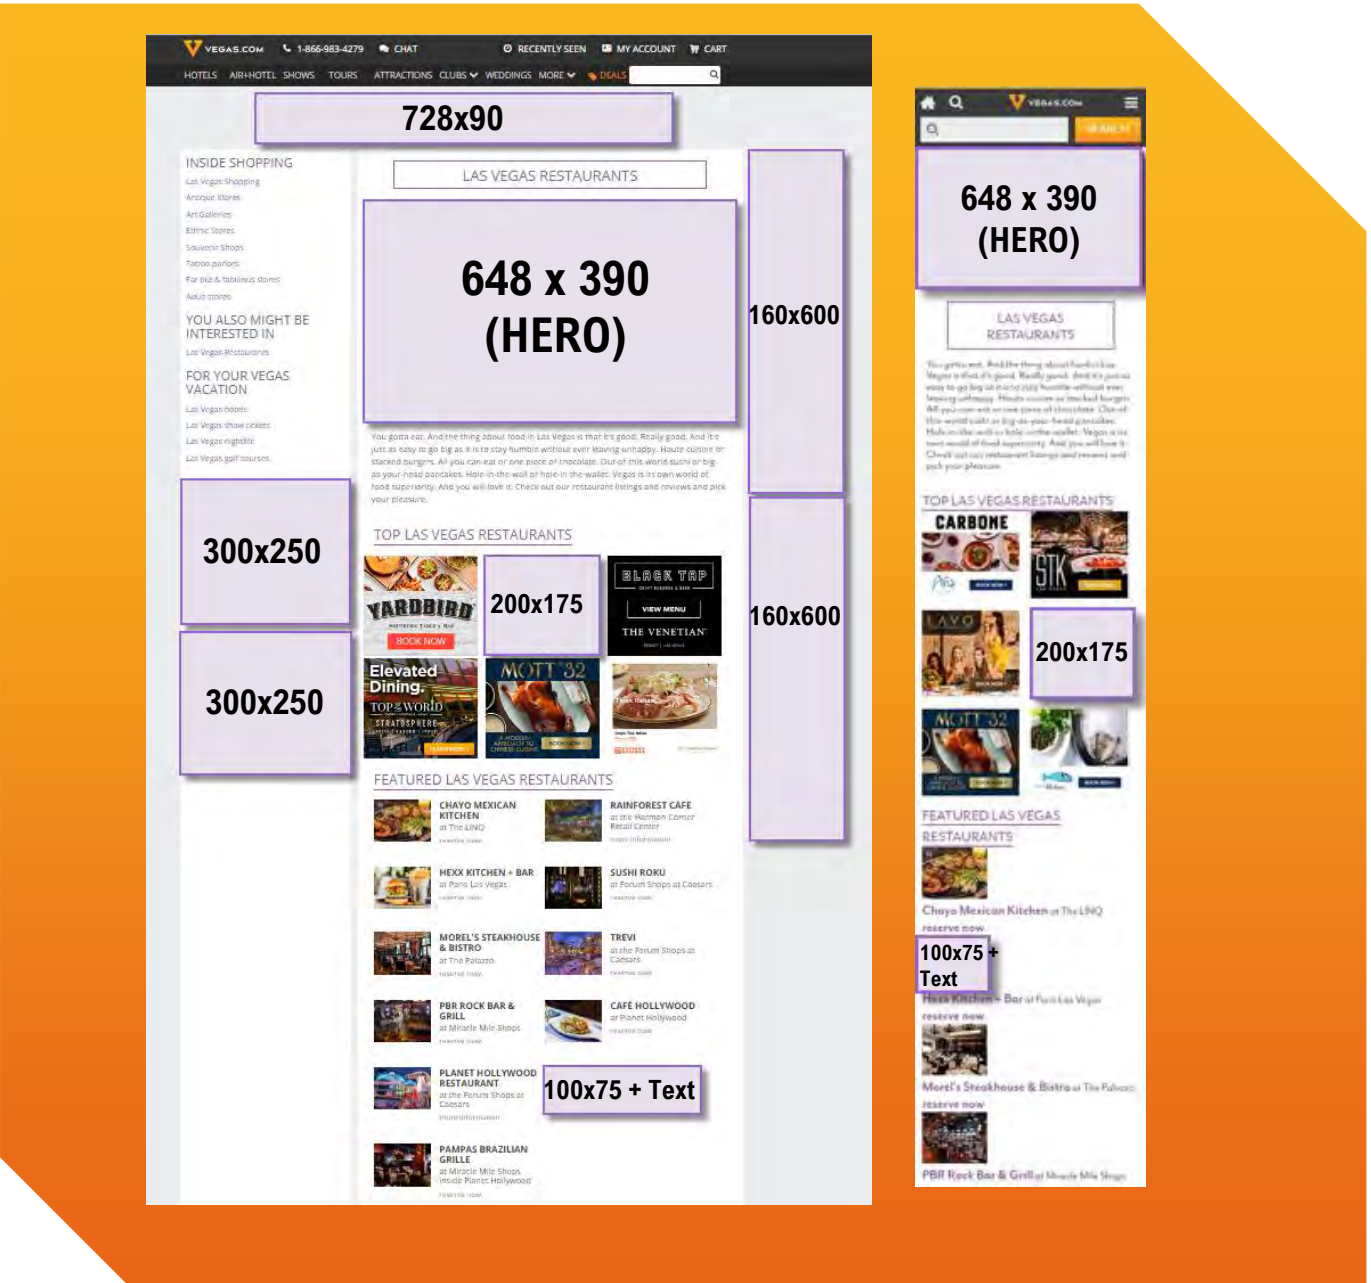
VEGAS.COM 1-866-983-4279 CHAT RECENTLY SEEN MY ACCOUNT CART

HOTELS AIR+HOTEL SHOWS TOURS ATTRACTIONS CLUBS WEDDINGS MORE DEALS

728x90

INSIDE SHOPPING
Las Vegas Shopping
Antique Stores
Art Galleries
Ethnic Stores
Souvenir Shops
Tattoo parlors
For big & fabulous stores
Adult stores

YOU ALSO MIGHT BE INTERESTED IN
Las Vegas Restaurants

FOR YOUR VEGAS VACATION
Las Vegas hotels
Las Vegas show tickets
Las Vegas nightlife
Las Vegas golf courses

300x250

300x250

LAS VEGAS RESTAURANTS

648 x 390 (HERO)

You gotta eat. And the thing about food in Las Vegas is that it's good. Really good. And it's just as easy to go big as it is to stay humble without ever leaving unhappy. Haute cuisine or stacked burgers. All you can eat or one piece of chocolate. Out-of-this-world sushi or big-as-your-head pancakes. Hole-in-the-wall or hole-in-the-wallet. Vegas is its own world of food superiority. And you will love it. Check out our restaurant listings and reviews and pick your pleasure.

TOP LAS VEGAS RESTAURANTS

YARDBIRD BOOK NOW

200x175

BLACK TAP VIEW MENU THE VENETIAN

Elevated Dining. TOP of the WORLD STRATOSPHERE

MOTT 32

FEATURED LAS VEGAS RESTAURANTS

CHAYO MEXICAN KITCHEN at The LINQ

RAINFOREST CAFE at the Harmon Corner Retail Center

HEXX KITCHEN + BAR at Paris Las Vegas

SUSHI ROKU at Forum Shops at Caesars

MOREL'S STEAKHOUSE & BISTRO at The Palazzo

TREVI at the Forum Shops at Caesars

PBR ROCK BAR & GRILL at Miracle Mile Shops

CAFE HOLLYWOOD at Planet Hollywood

PLANET HOLLYWOOD RESTAURANT at the Forum Shops at Caesars

100x75 + Text

PAMPAS BRAZILIAN GRILLE at Miracle Mile Shops inside Planet Hollywood

160x600

160x600

VEGAS.COM

SEARCH

648 x 390 (HERO)

LAS VEGAS RESTAURANTS

TOP LAS VEGAS RESTAURANTS

CARBONE

STK

LAVO

200x175

MOTT 32

FEATURED LAS VEGAS RESTAURANTS

Chayo Mexican Kitchen at The LINQ
reserve now

100x75 + Text

Hexx Kitchen + Bar at Paris Las Vegas
reserve now

Morel's Steakhouse & Bistro at The Palazzo
reserve now

PBR Rock Bar & Grill at Miracle Mile Shops